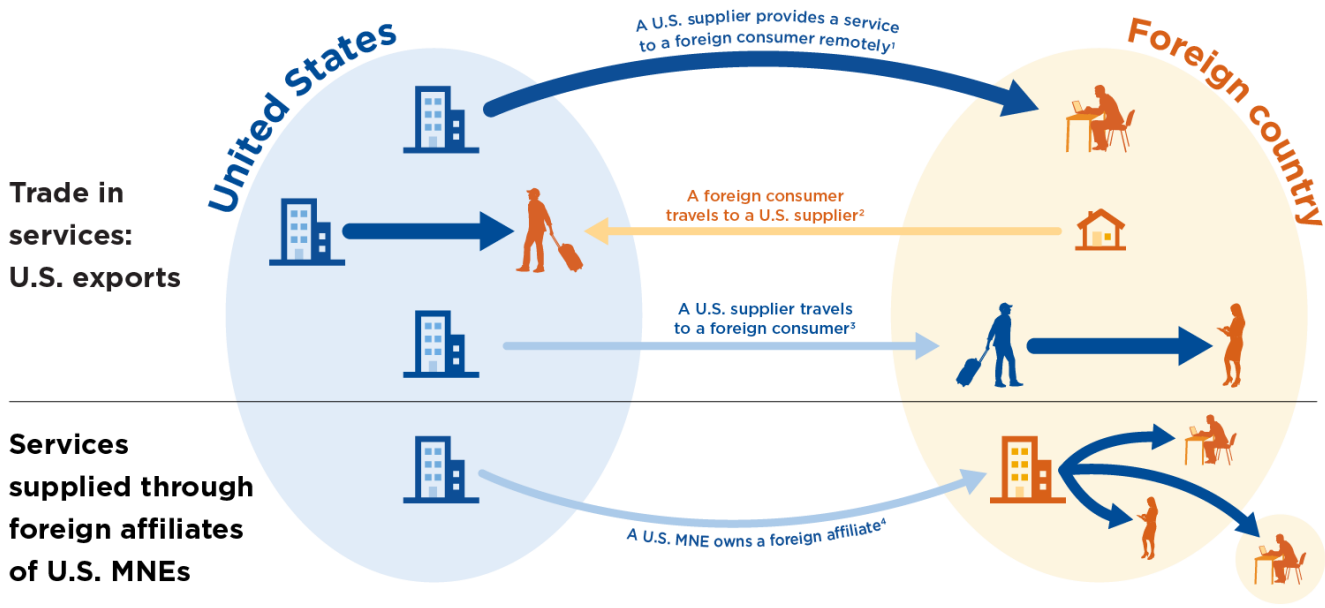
United States

Foreign country

A U.S. supplier provides a service to a foreign consumer remotely$^1$

Trade in services: U.S. exports

A foreign consumer travels to a U.S. supplier$^2$

A U.S. supplier travels to a foreign consumer$^3$

Services supplied through foreign affiliates of U.S. MNEs

A U.S. MNE owns a foreign affiliate$^4$